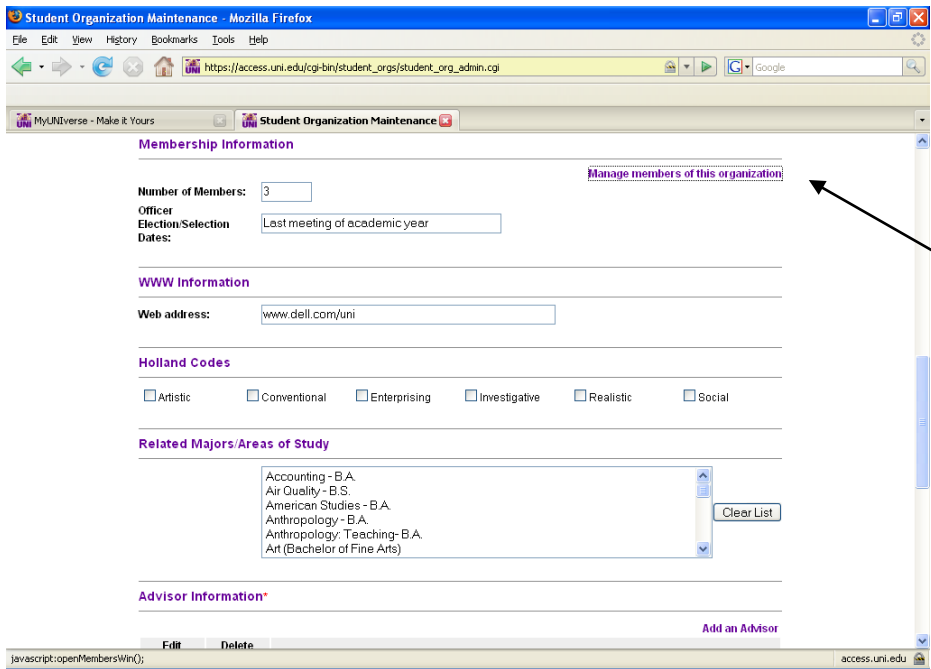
Student Organization Maintenance - Mozilla Firefox

File Edit View History Bookmarks Tools Help

https://access.uni.edu/cgi-bin/student_orgs/student_org_admin.cgi

Google

MyUNIverse - Make it Yours

Student Organization Maintenance

Membership Information

Manage members of this organization

Number of Members: 3

Officer Election/Selection Dates: Last meeting of academic year

WWW Information

Web address: www.dell.com/uni

Holland Codes

Artistic Conventional Enterprising Investigative Realistic Social

Related Majors/Areas of Study

Accounting - B.A.
Air Quality - B.S.
American Studies - B.A.
Anthropology - B.A.
Anthropology: Teaching- B.A.
Art (Bachelor of Fine Arts)

Clear List

Advisor Information*

Add an Advisor

Edit Delete

javascript:openMembersWin();

access.uni.edu